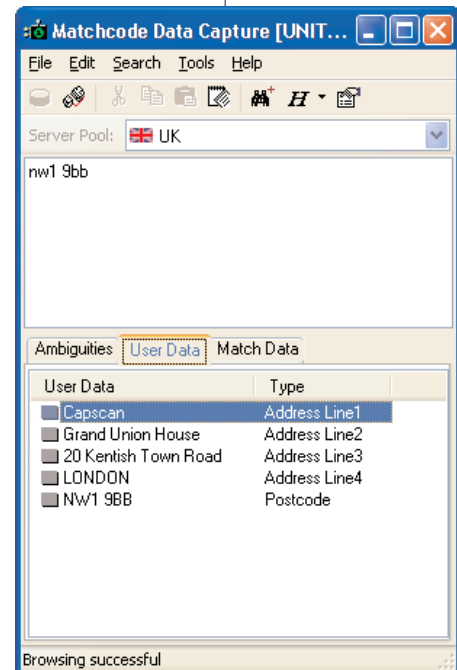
Matchcode Data Capture [UNIT...

File Edit Search Tools Help

H

Server Pool: UK

nw1 9bb

Ambiguities User Data Match Data

| User Data | Type |
|---|---|
| Capscan | Address Line1 |
| Grand Union House | Address Line2 |
| 20 Kentish Town Road | Address Line3 |
| LONDON | Address Line4 |
| NW1 9BB | Postcode |

Browsing successful